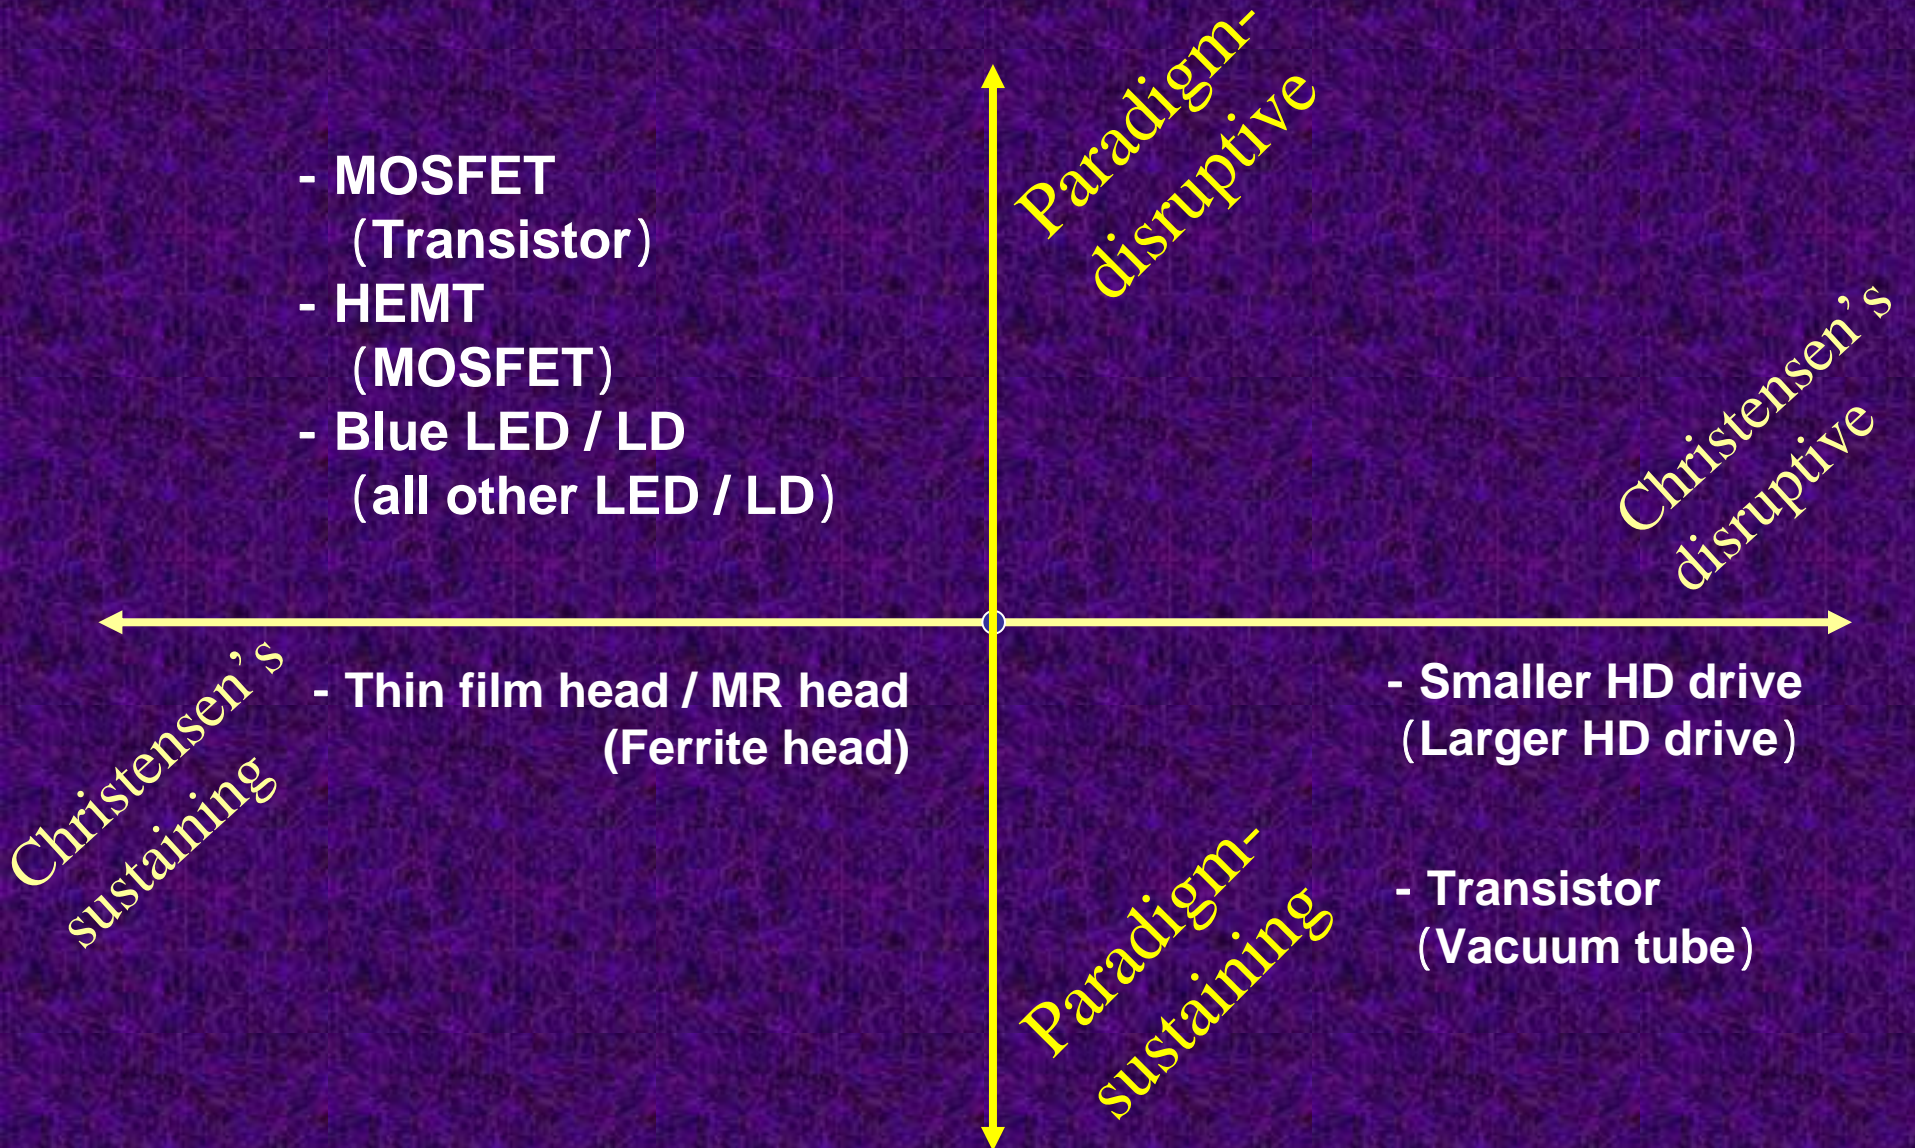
Paradigm-disruptive

- MOSFET
(Transistor)
- HEMT
(MOSFET)
- Blue LED / LD
(all other LED / LD)

Christensen's disruptive

Christensen's sustaining

- Thin film head / MR head
(Ferrite head)

- Smaller HD drive
(Larger HD drive)

Paradigm-sustaining

- Transistor
(Vacuum tube)